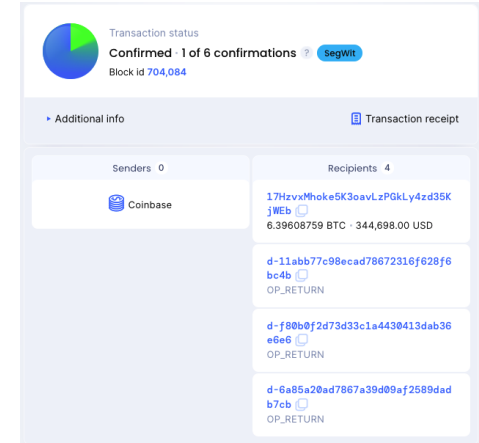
Transaction status

Confirmed · 1 of 6 confirmations ? SegWit

Block id 704,084

Additional info

Transaction receipt

Senders 0

Coinbase

Recipients 4

17HzvxMhoke5K3oavLzPGkLy4zd35KjWEb

6.39608759 BTC · 344,698.00 USD

d-11abb77c98ecad78672316f628f6bc4b

OP_RETURN

d-f80b0f2d73d33c1a4430413dab36e6e6

OP_RETURN

d-6a85a20ad7867a39d09af2589dadb7cb

OP_RETURN